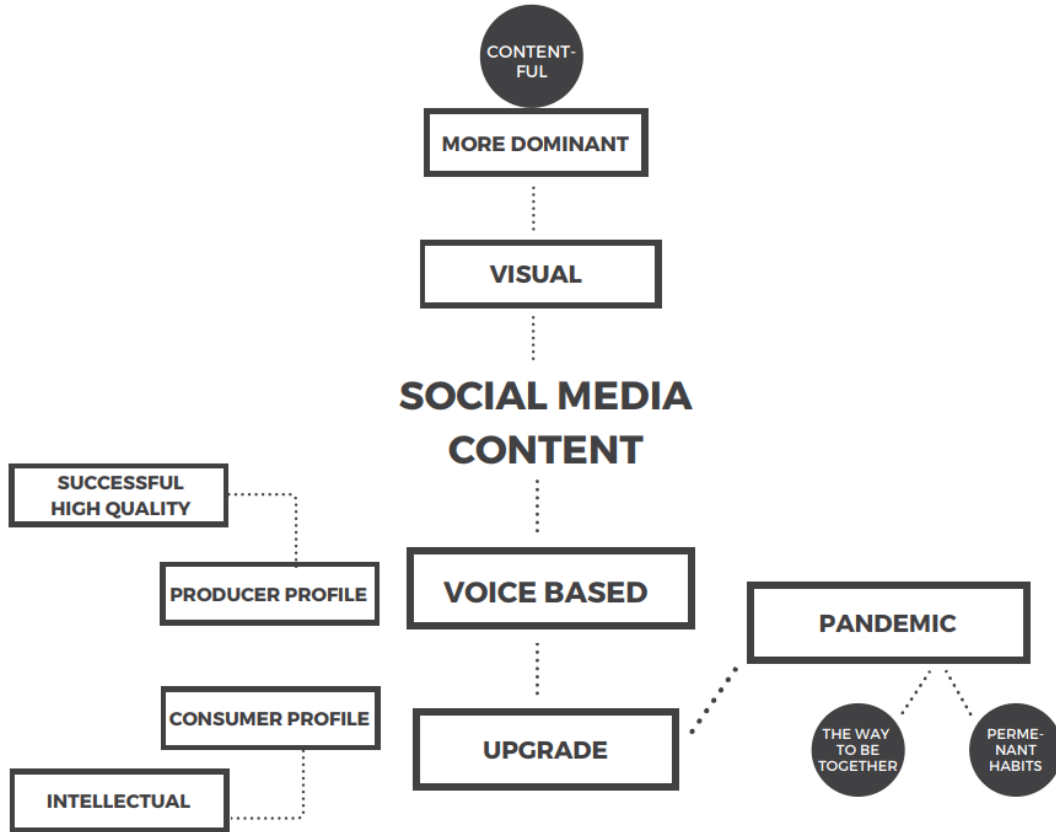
CONTENT-FUL

MORE DOMINANT

VISUAL

SOCIAL MEDIA CONTENT

SUCCESSFUL HIGH QUALITY

PRODUCER PROFILE

VOICE BASED

PANDEMIC

CONSUMER PROFILE

UPGRADE

THE WAY TO BE TOGETHER

PERME-NANT HABITS

INTELLECTUAL